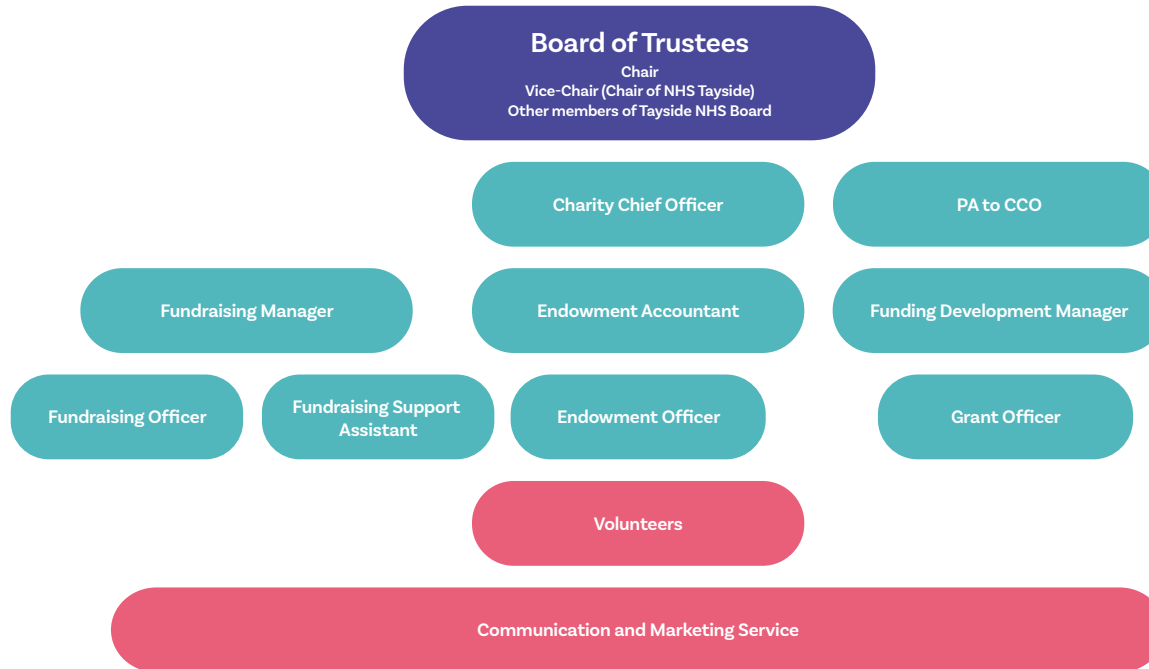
Board of Trustees
Chair
Vice-Chair (Chair of NHS Tayside)
Other members of Tayside NHS Board

Charity Chief Officer

PA to CCO

Fundraising Manager

Endowment Accountant

Funding Development Manager

Fundraising Officer

Fundraising Support Assistant

Endowment Officer

Grant Officer

Volunteers

Communication and Marketing Service